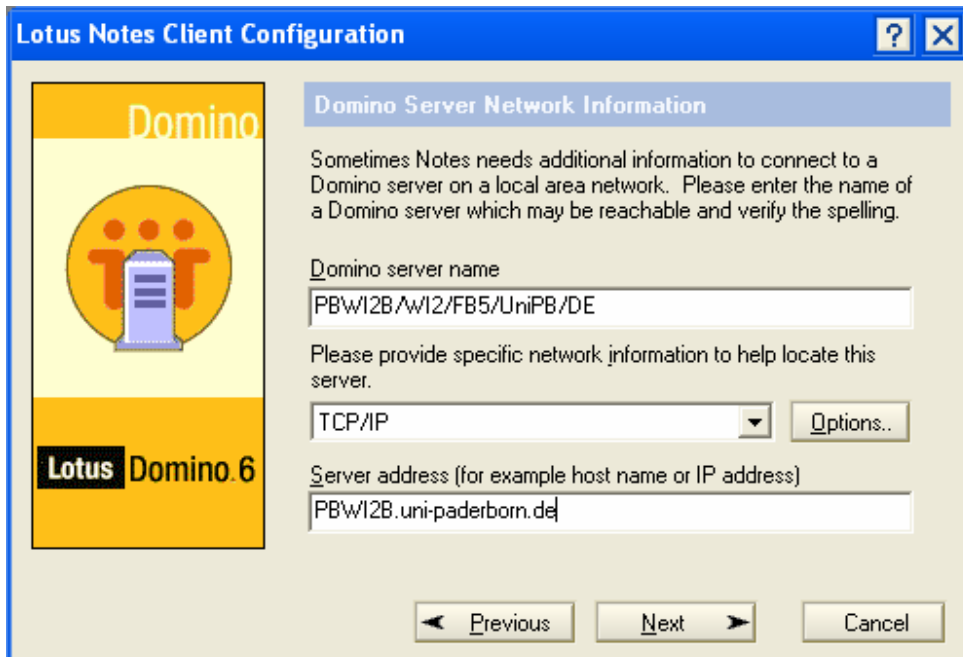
Lotus Notes Client Configuration

?

Domino

Lotus Domino.6

Domino Server Network Information

Sometimes Notes needs additional information to connect to a Domino server on a local area network. Please enter the name of a Domino server which may be reachable and verify the spelling.

Domino server name

PBWI2B/WI2/FB5/UniPB/DE

Please provide specific network information to help locate this server.

TCP/IP

Options..

Server address (for example host name or IP address)

PBWI2B.uni-paderborn.de

Previous

Next

Cancel